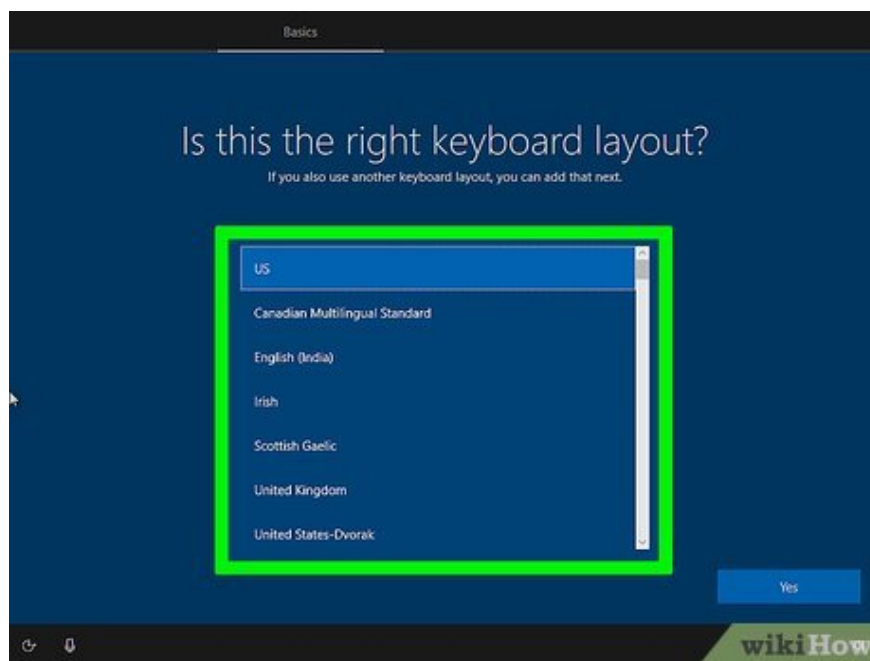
Basics

Is this the right keyboard layout?

If you also use another keyboard layout, you can add that next.

US

Canadian Multilingual Standard

English (India)

Irish

Scottish Gaelic

United Kingdom

United States-Dvorak

Yes

wikiHow